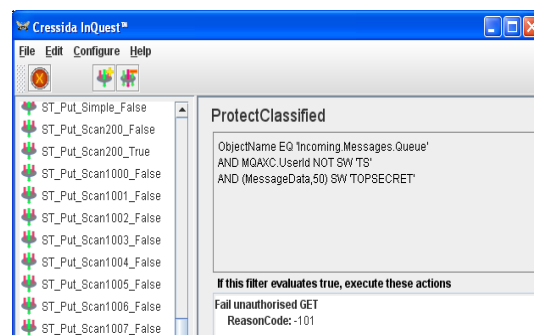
Cressida InQuest™

File Edit Configure Help

ST_Put_Simple_False
ST_Put_Scan200_False
ST_Put_Scan200_True
ST_Put_Scan1000_False
ST_Put_Scan1001_False
ST_Put_Scan1002_False
ST_Put_Scan1003_False
ST_Put_Scan1004_False
ST_Put_Scan1005_False
ST_Put_Scan1006_False
ST_Put_Scan1007_False

ProtectClassified

ObjectName EQ 'Incoming.Messages.Queue'
AND MQAXC.UserId NOT SW 'TS'
AND (MessageData,50) SW 'TOPSECRET'

If this filter evaluates true, execute these actions

Fail unauthorised GET
ReasonCode: -101